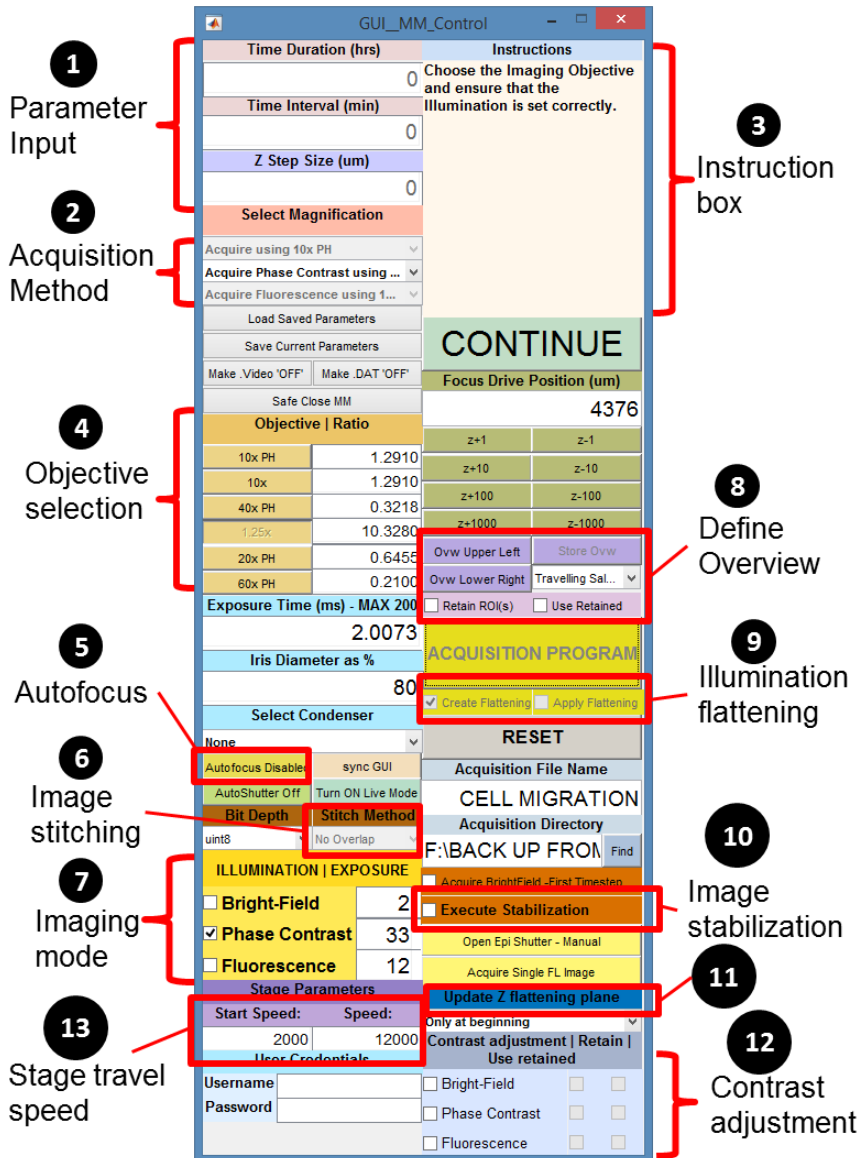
GUI__MM_Control

1
Parameter Input

Time Duration (hrs)
0
Time Interval (min)
0
Z Step Size (um)
0
Select Magnification

2
Acquisition Method

Acquire using 10x PH
Acquire Phase Contrast using ...
Acquire Fluorescence using 1...
Load Saved Parameters
Save Current Parameters
Make .Video 'OFF'
Make .DAT 'OFF'
Safe Close MM

4
Objective selection

Objective | Ratio
10x PH 1.2910
10x 1.2910
40x PH 0.3218
1.25x 10.3280
20x PH 0.6455
60x PH 0.2100
Exposure Time (ms) - MAX 200
2.0073
Iris Diameter as %
80
Select Condenser
None

5
Autofocus

Autofocus Disabled
sync GUI
AutoShutter Off
Turn ON Live Mode

6
Image stitching

Bit Depth
Stitch Method
uint8
No Overlap

7
Imaging mode

ILLUMINATION | EXPOSURE
Bright-Field 2
Phase Contrast 33
Fluorescence 12
Stage Parameters

13
Stage travel speed

Start Speed: Speed:
2000 12000
User Credentials
Username
Password

Instructions
Choose the Imaging Objective and ensure that the Illumination is set correctly.

3
Instruction box

CONTINUE
Focus Drive Position (um)
4376
z+1 z-1
z+10 z-10
z+100 z-100
z+1000 z-1000

8
Define Overview

Ovw Upper Left
Store Ovw
Ovw Lower Right
Travelling Sal...
Retain ROI(s)
Use Retained

ACQUISITION PROGRAM

9
Illumination flattening

Create Flattening
Apply Flattening
RESET
Acquisition File Name
CELL MIGRATION
Acquisition Directory
F:\BACK UP FROM
Find

10
Image stabilization

Acquire BrightField -First Timestep
Execute Stabilization
Open Epi Shutter - Manual
Acquire Single FL Image

11
Update Z flattening plane
Only at beginning

12
Contrast adjustment

Contrast adjustment | Retain | Use retained
Bright-Field
Phase Contrast
Fluorescence